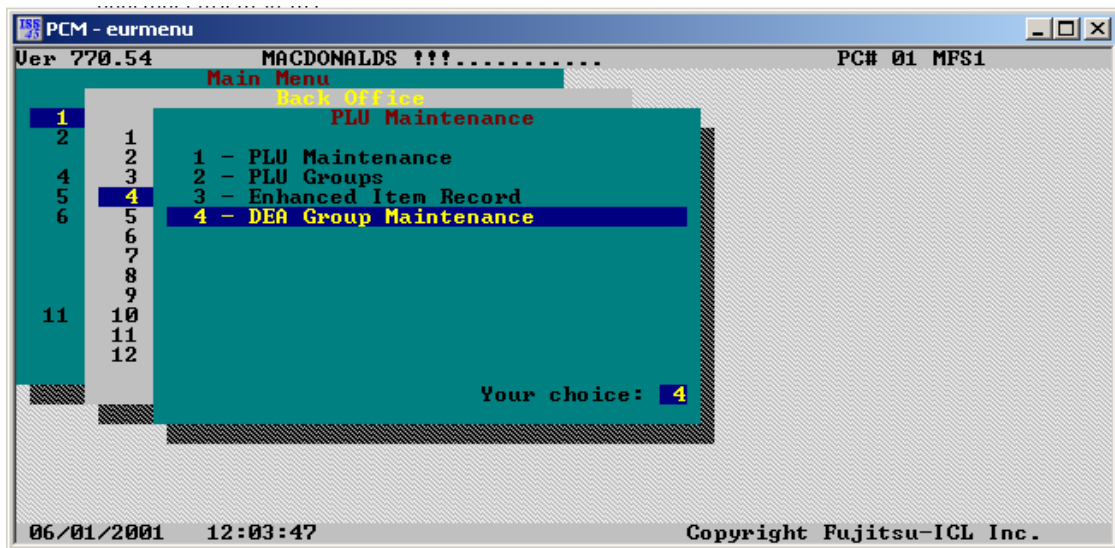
PCM - eurmenu

Ver 770.54 MACDONALDS !!!.......... PC# 01 MFS1

Main Menu

1
2

4
5
6

11

Back Office

1
2
3
4
5
6
7
8
9
10
11
12

PLU Maintenance

1 - PLU Maintenance
2 - PLU Groups
3 - Enhanced Item Record
4 - DEA Group Maintenance

Your choice: 4

06/01/2001 12:03:47 Copyright Fujitsu-ICL Inc.